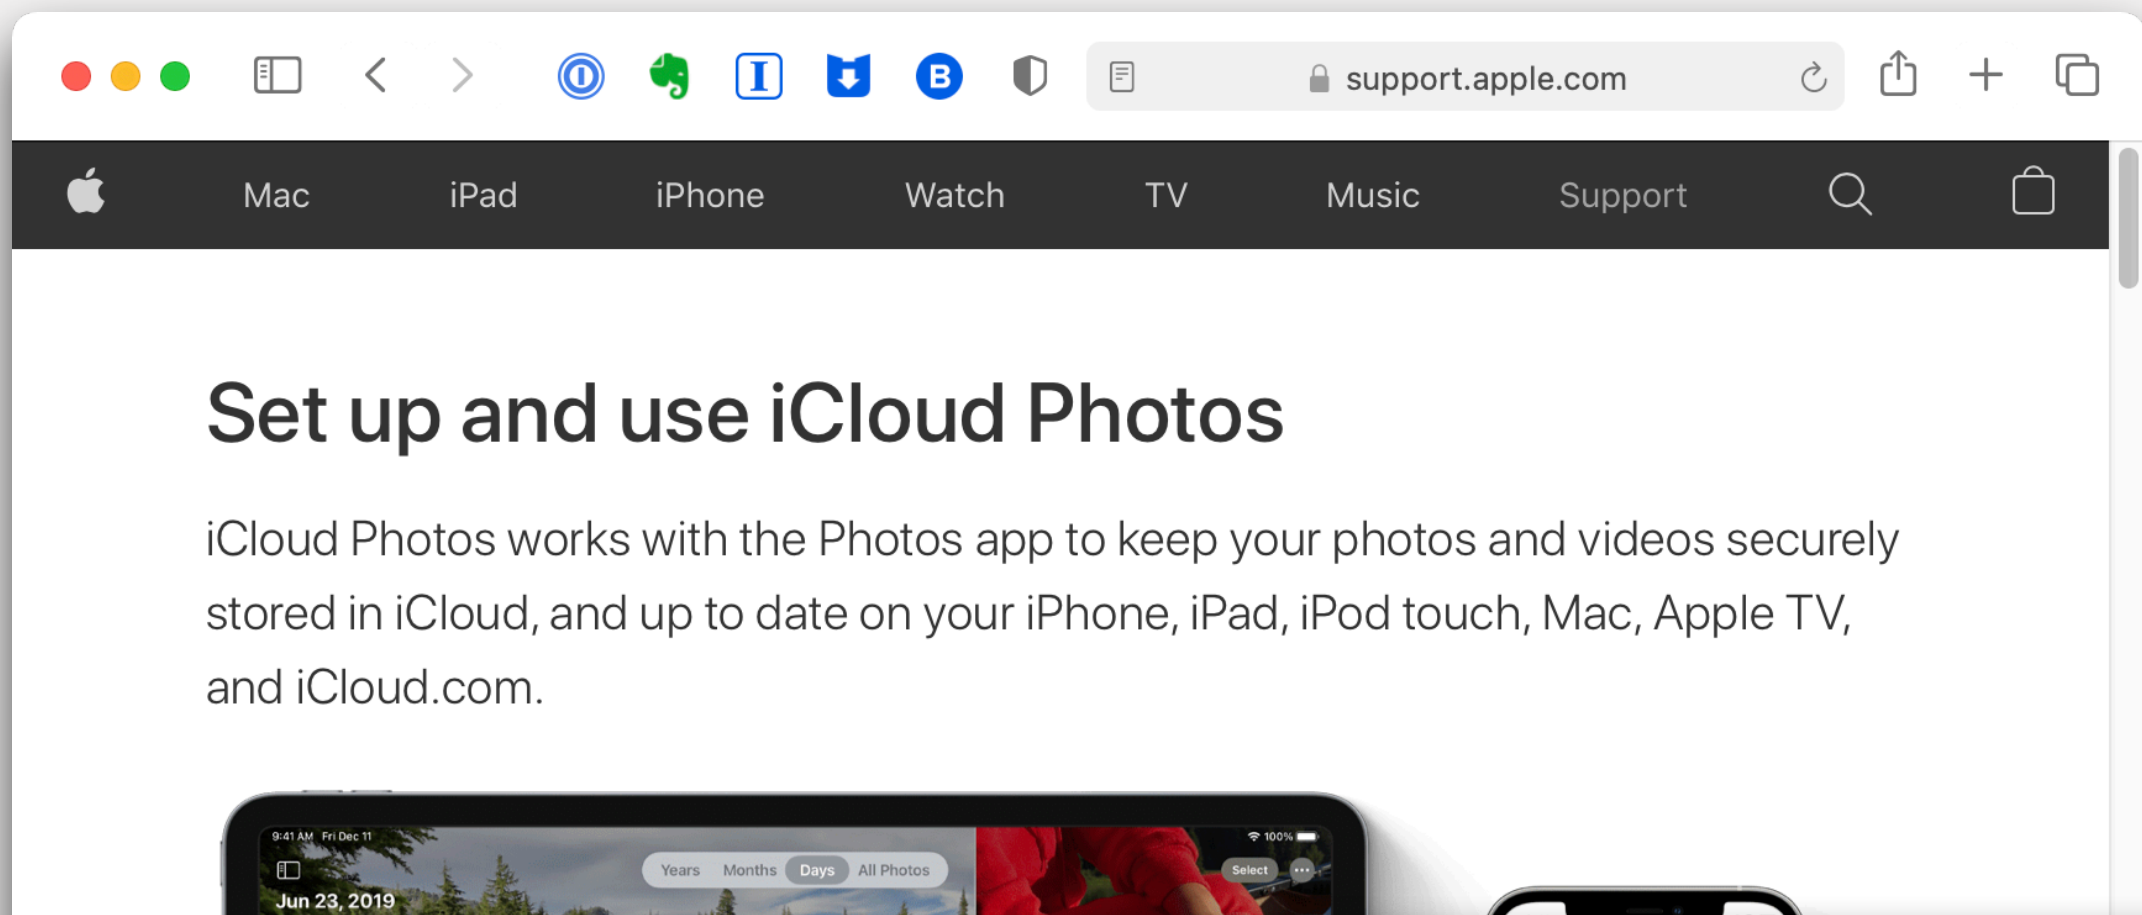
support.apple.com

Mac iPad iPhone Watch TV Music Support

Set up and use iCloud Photos

iCloud Photos works with the Photos app to keep your photos and videos securely stored in iCloud, and up to date on your iPhone, iPad, iPod touch, Mac, Apple TV, and iCloud.com.

9:41 AM Fri Dec 11
100%
Years Months Days All Photos
Select
Jun 23, 2019